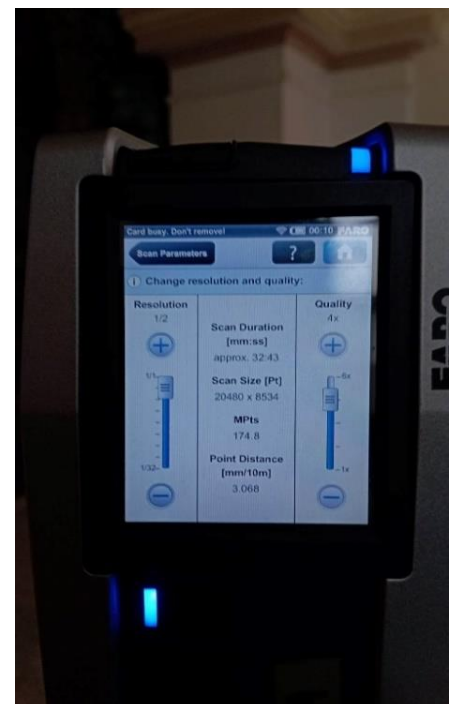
Card busy. Don't remove! 00:10 FARO

Scan Parameters

?

Change resolution and quality:

Resolution
1/2

1/1

1/32

Scan Duration
[mm:ss]
approx. 32:43

Scan Size [Pt]
20480 x 8534

MPts
174.8

Point Distance
[mm/10m]
3.068

Quality
4x

8x

1x

FARO